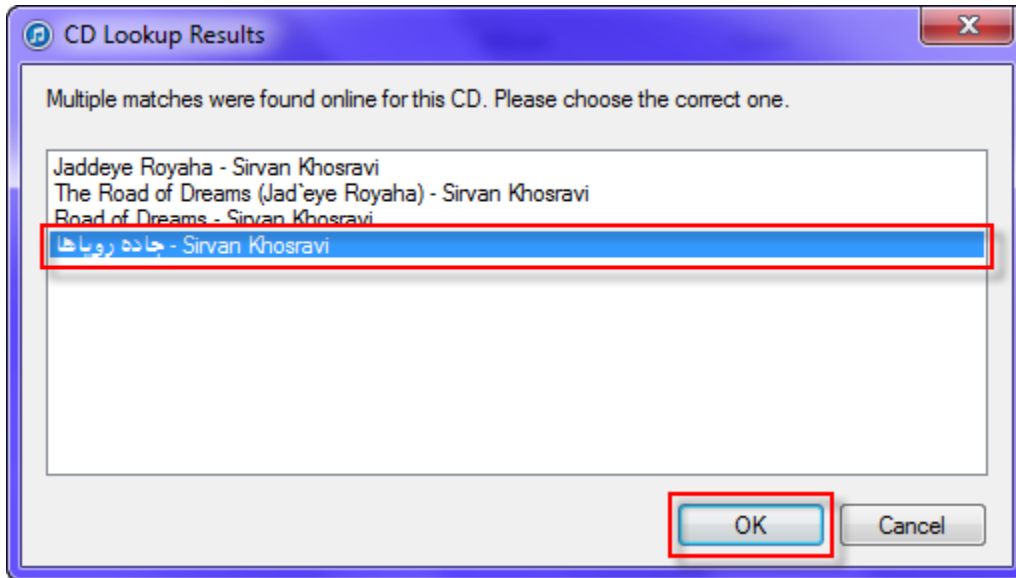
CD Lookup Results

Multiple matches were found online for this CD. Please choose the correct one.

Jaddeye Royaha - Sirvan Khosravi
The Road of Dreams (Jad`eye Royaha) - Sirvan Khosravi
Road of Dreams - Sirvan Khosravi
جاده رویاها - Sirvan Khosravi

OK
Cancel